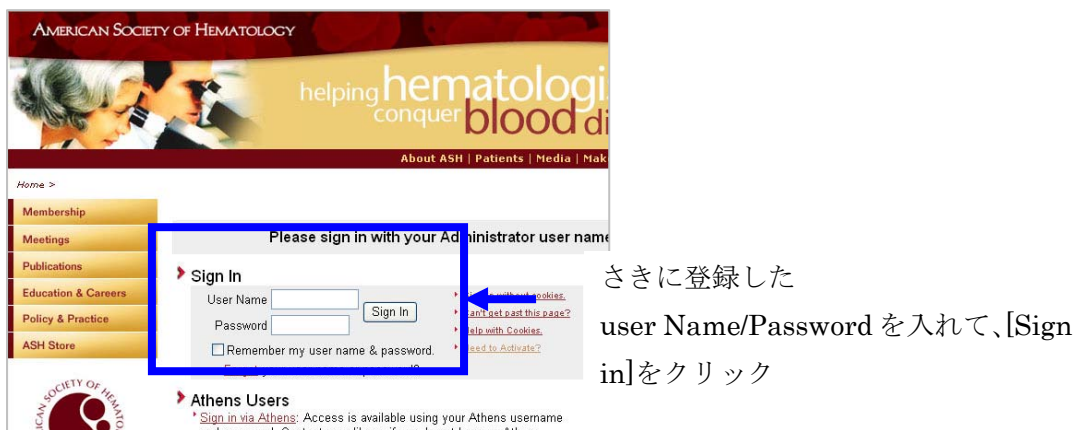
AMERICAN SOCIETY OF HEMATOLOGY

helping hematologi conquer blood di

About ASH | Patients | Media | Mak

Home >

Membership
Meetings
Publications
Education & Careers
Policy & Practice
ASH Store

Please sign in with your Administrator user name

Sign In
User Name
Password
Sign In
Remember my user name & password.

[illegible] without cookies.
Can't get past this page?
Help with Cookies.
Need to Activate?

Athens Users
Sign in via Athens: Access is available using your Athens username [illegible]

さきに登録した user Name/Password を入れて、[Sign in]をクリック